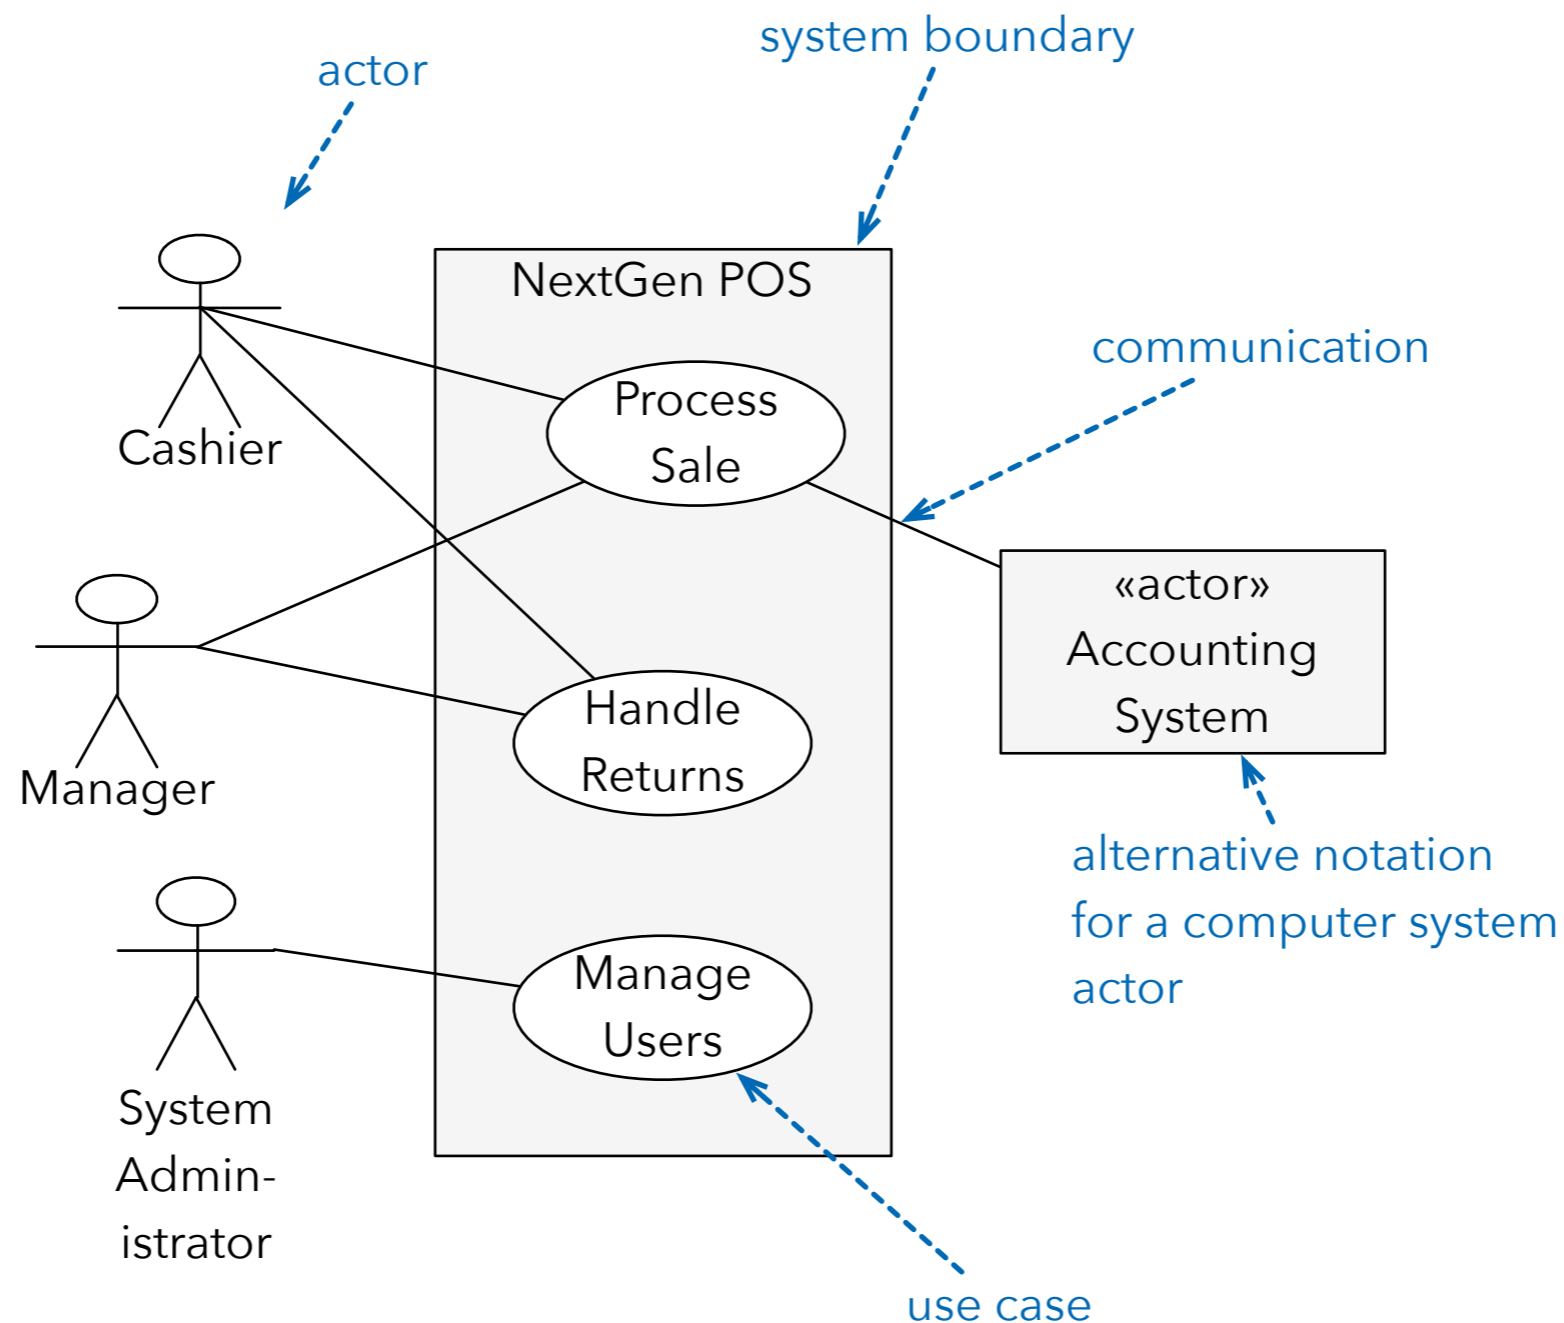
system boundary

actor

NextGen POS

communication

Cashier

Process Sale

«actor» Accounting System

Manager

Handle Returns

alternative notation for a computer system actor

Manage Users

System Administrator

use case